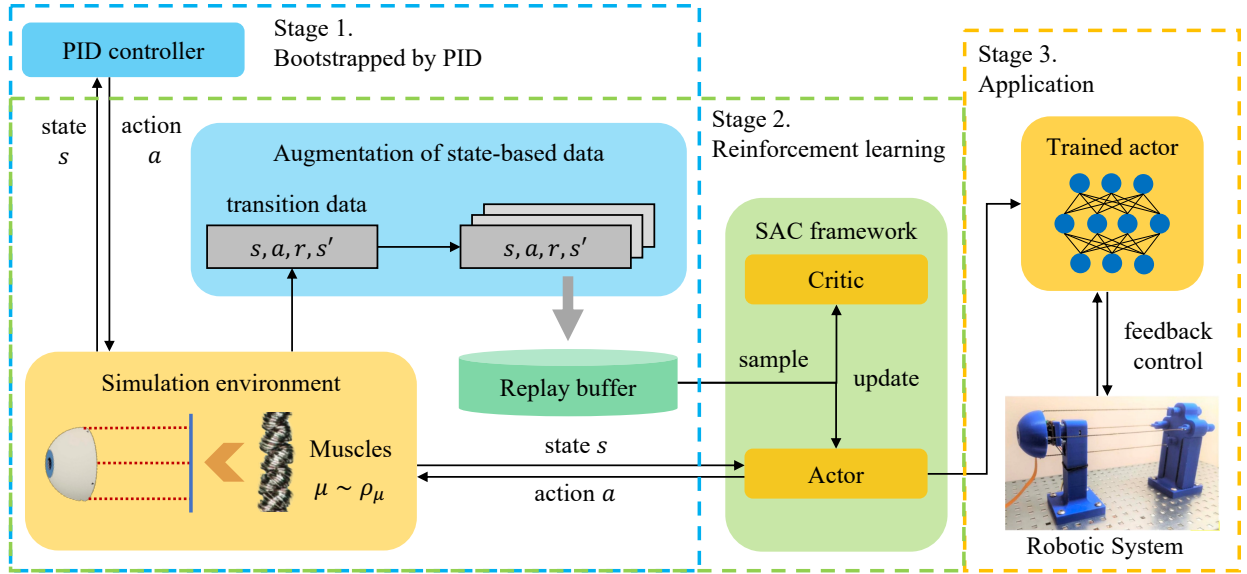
Stage 1.
Bootstrapped by PID

PID controller

state
$s$

action
$a$

Augmentation of state-based data

transition data

$s, a, r, s'$

$s, a, r, s'$

Stage 2.
Reinforcement learning

SAC framework

Critic

Replay buffer

sample

update

Simulation environment

Muscles
$\mu \sim \rho_\mu$

state $s$

action $a$

Actor

Stage 3.
Application

Trained actor

feedback
control

Robotic System